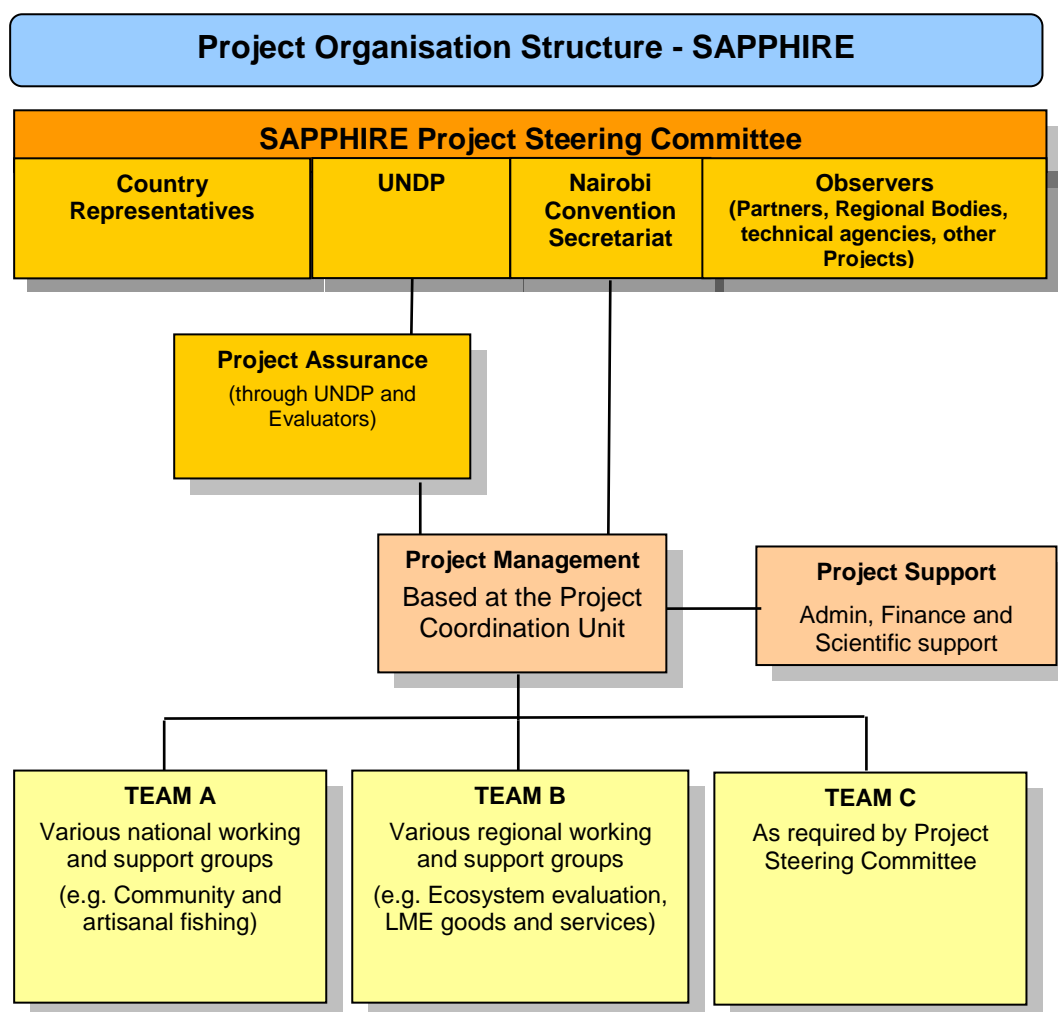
Project Organisation Structure - SAPPHIRE

SAPPHIRE Project Steering Committee

Country Representatives

UNDP

Nairobi Convention Secretariat

Observers (Partners, Regional Bodies, technical agencies, other Projects)

Project Assurance
(through UNDP and Evaluators)

Project Management
Based at the Project Coordination Unit

Project Support
Admin, Finance and Scientific support

TEAM A
Various national working and support groups
(e.g. Community and artisanal fishing)

TEAM B
Various regional working and support groups
(e.g. Ecosystem evaluation, LME goods and services)

TEAM C
As required by Project Steering Committee